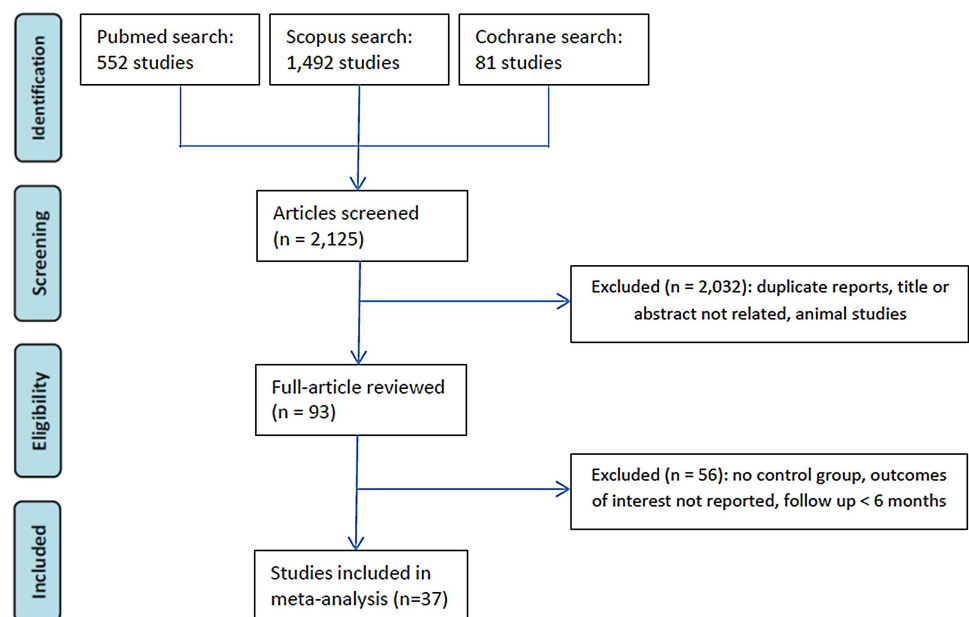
Identification

Pubmed search: 552 studies

Scopus search: 1,492 studies

Cochrane search: 81 studies

Screening

Articles screened (n = 2,125)

Excluded (n = 2,032): duplicate reports, title or abstract not related, animal studies

Eligibility

Full-article reviewed (n = 93)

Excluded (n = 56): no control group, outcomes of interest not reported, follow up < 6 months

Included

Studies included in meta-analysis (n=37)